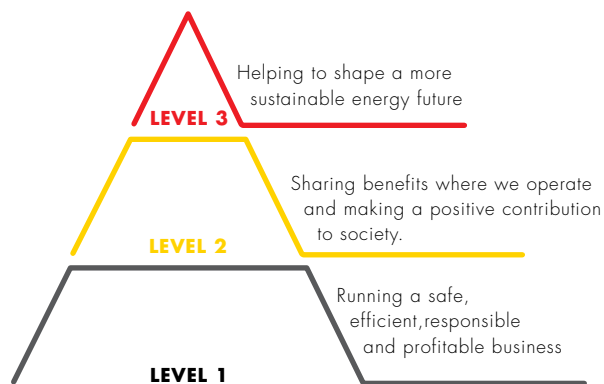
Helping to shape a more sustainable energy future

LEVEL 3

Sharing benefits where we operate and making a positive contribution to society.

LEVEL 2

Running a safe, efficient,responsible and profitable business

LEVEL 1